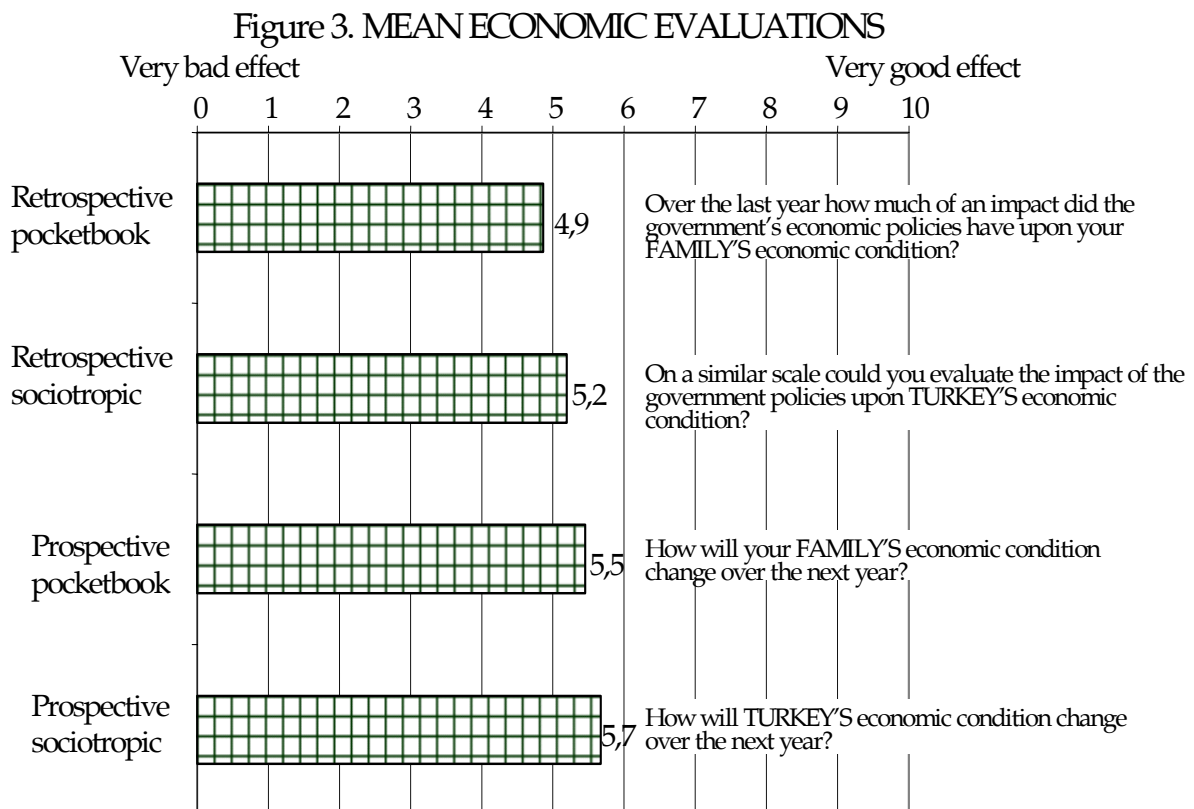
Figure 3. MEAN ECONOMIC EVALUATIONS

Very bad effect

Very good effect

0 1 2 3 4 5 6 7 8 9 10

Retrospective pocketbook

4,9

Over the last year how much of an impact did the government's economic policies have upon your FAMILY'S economic condition?

Retrospective sociotropic

5,2

On a similar scale could you evaluate the impact of the government policies upon TURKEY'S economic condition?

Prospective pocketbook

5,5

How will your FAMILY'S economic condition change over the next year?

Prospective sociotropic

5,7

How will TURKEY'S economic condition change over the next year?